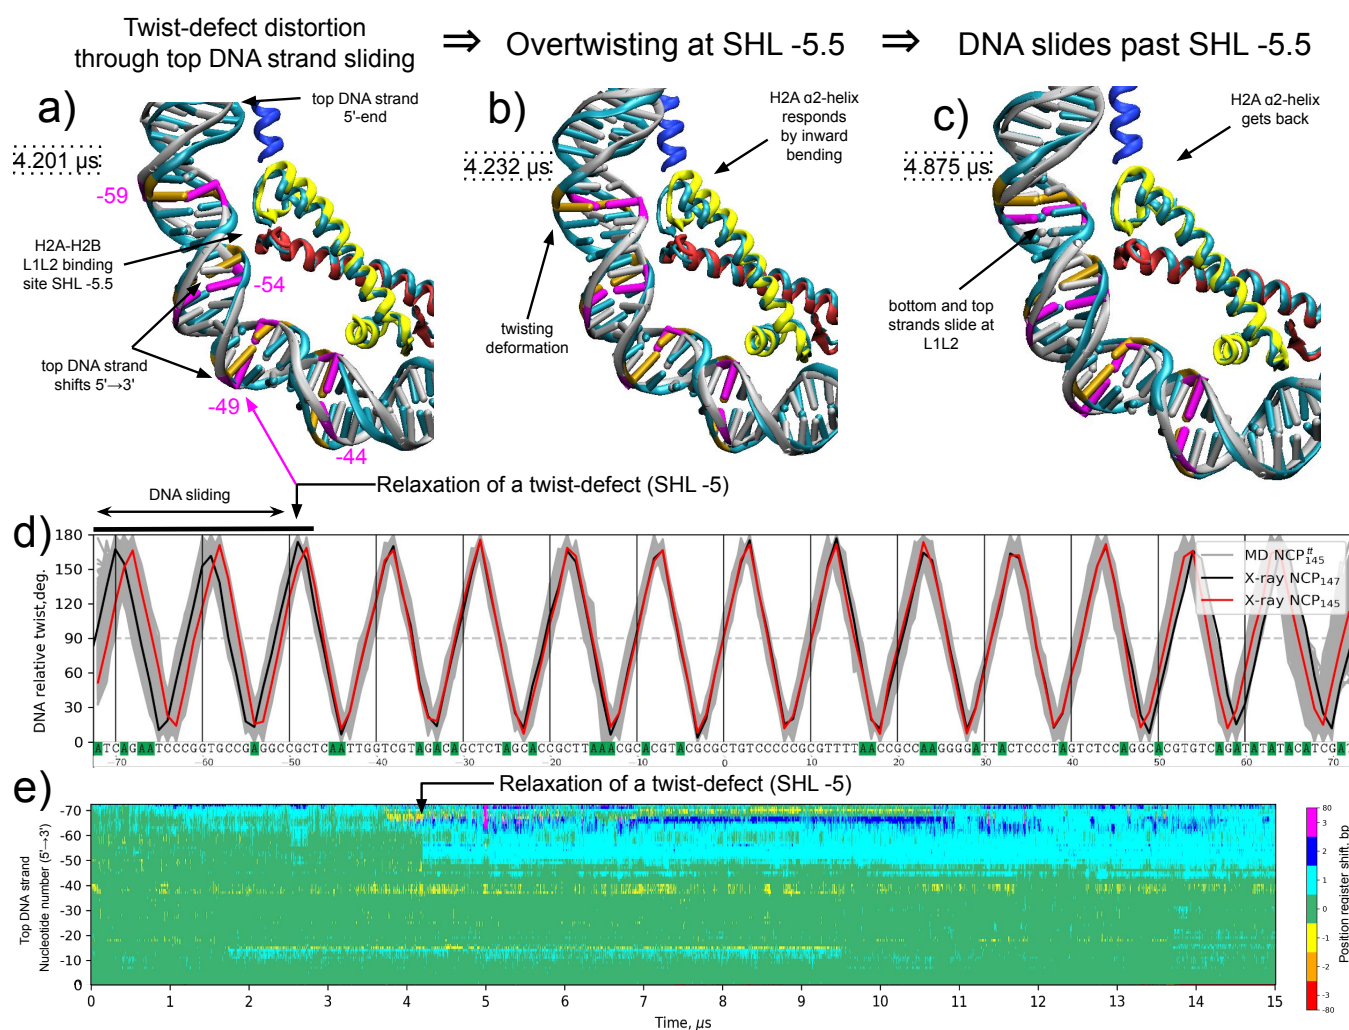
Twist-defect distortion through top DNA strand sliding ⇒ Overtwisting at SHL -5.5 ⇒ DNA slides past SHL -5.5

a)

4.201 μs

top DNA strand 5'-end

-59

H2A-H2B L1L2 binding site SHL -5.5

-54

top DNA strand shifts 5'→3'

-49

-44

b)

4.232 μs

H2A α2-helix responds by inward bending

twisting deformation

c)

4.875 μs

H2A α2-helix gets back

bottom and top strands slide at L1L2

DNA sliding

Relaxation of a twist-defect (SHL -5)

d)

DNA relative twist, deg.

180
150
120
90
60
30
0

MD NCP$^{\#}_{145}$
X-ray NCP$_{147}$
X-ray NCP$_{145}$

ATCAGAATCCCGGTGCCGAGGCCGCTCAATTGGTCGTAGACAGCTCTAGCACCGCTTAAACGCACGTACGCGCTGTCCCCCGCGTTTTAACCGCCAAGGGGATTACTCCCTAGTCTCCAGGCACGTGTCAGATATATACATCGA

-70 -60 -50 -40 -30 -20 -10 0 10 20 30 40 50 60 70

e)

Relaxation of a twist-defect (SHL -5)

Top DNA strand Nucleotide number (5'→3')

-70
-60
-50
-40
-30
-20
-10
0

0 1 2 3 4 5 6 7 8 9 10 11 12 13 14 15

Time, μs

80
3
2
1
0
-1
-2
-3
-80

Position register shift, bp